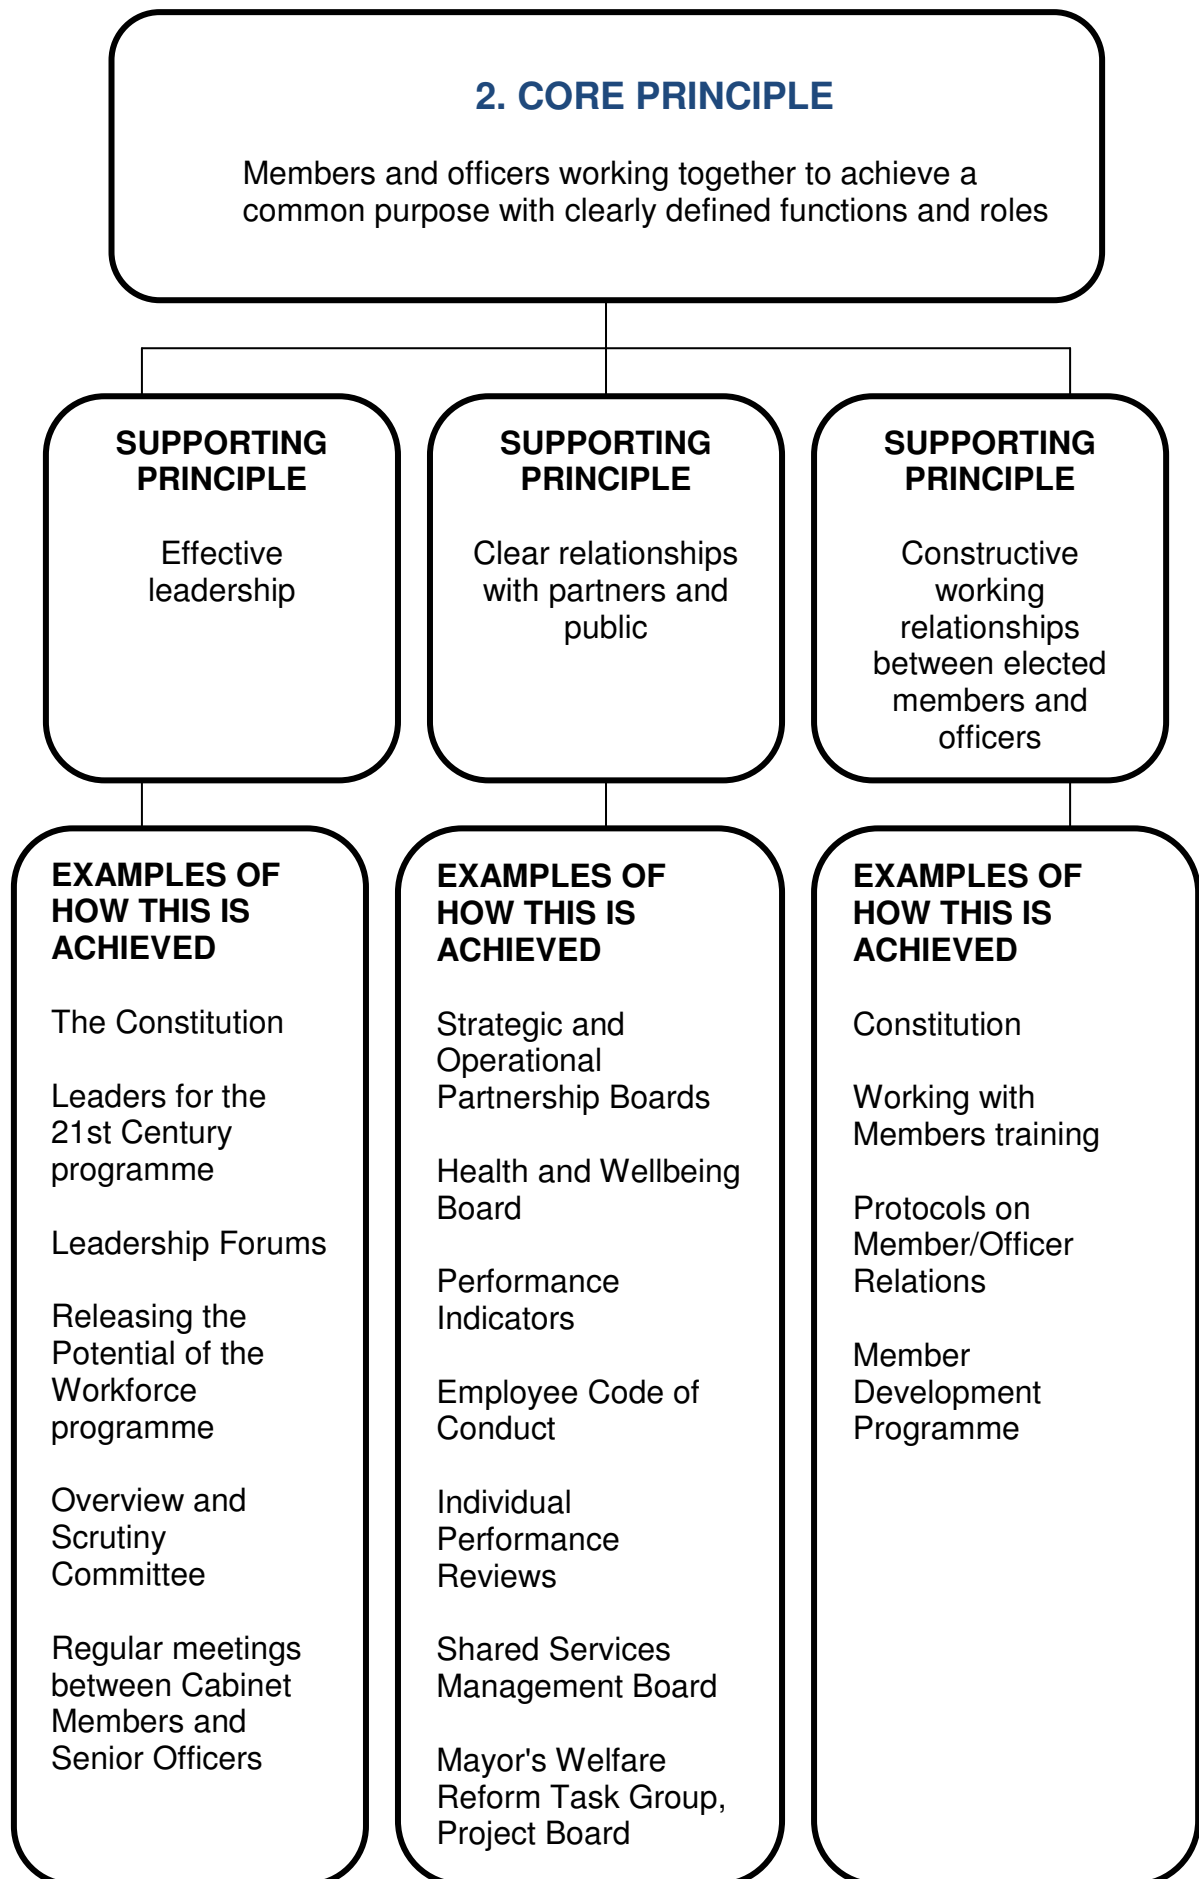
2. CORE PRINCIPLE

Members and officers working together to achieve a common purpose with clearly defined functions and roles

SUPPORTING PRINCIPLE

Effective leadership

SUPPORTING PRINCIPLE

Clear relationships with partners and public

SUPPORTING PRINCIPLE

Constructive working relationships between elected members and officers

EXAMPLES OF HOW THIS IS ACHIEVED

The Constitution

Leaders for the 21st Century programme

Leadership Forums

Releasing the Potential of the Workforce programme

Overview and Scrutiny Committee

Regular meetings between Cabinet Members and Senior Officers

EXAMPLES OF HOW THIS IS ACHIEVED

Strategic and Operational Partnership Boards

Health and Wellbeing Board

Performance Indicators

Employee Code of Conduct

Individual Performance Reviews

Shared Services Management Board

Mayor's Welfare Reform Task Group, Project Board

EXAMPLES OF HOW THIS IS ACHIEVED

Constitution

Working with Members training

Protocols on Member/Officer Relations

Member Development Programme